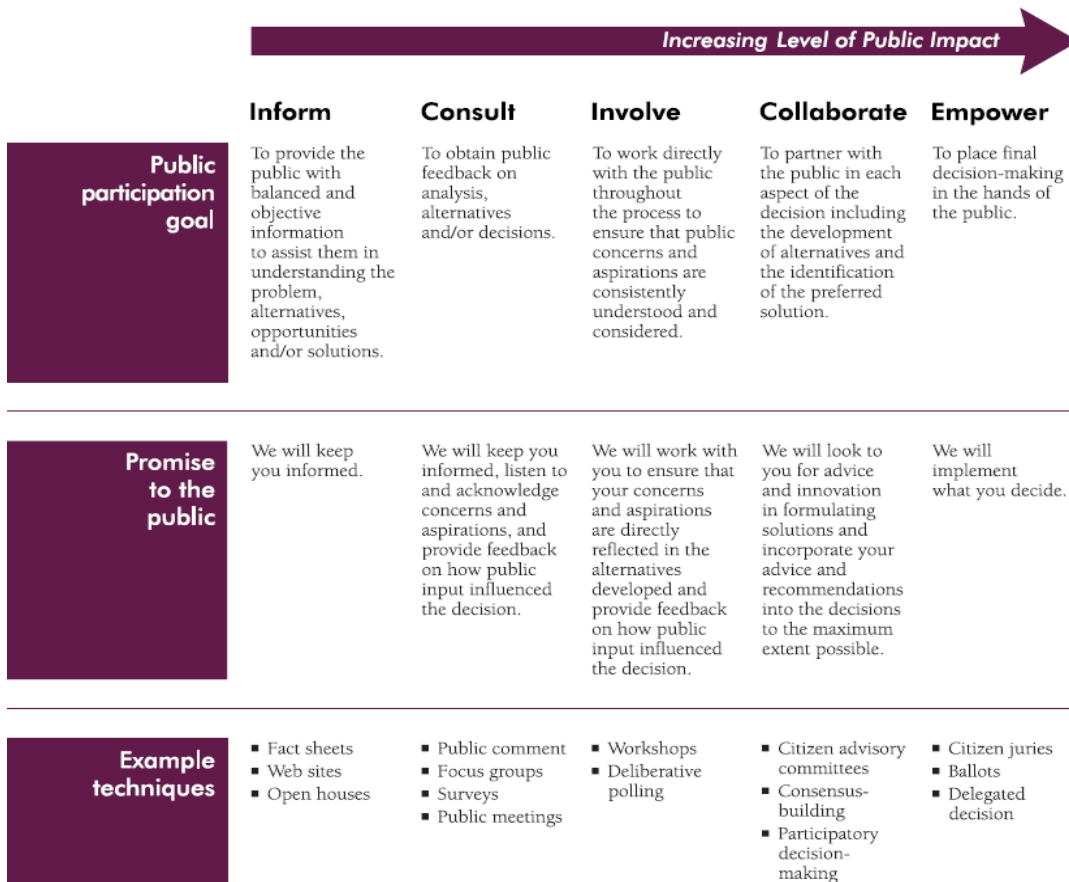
Increasing Level of Public Impact

| | Inform | Consult | Involve | Collaborate | Empower |
|---|---|---|---|---|---|
| Public participation goal | To provide the public with balanced and objective information to assist them in understanding the problem, alternatives, opportunities and/or solutions. | To obtain public feedback on analysis, alternatives and/or decisions. | To work directly with the public throughout the process to ensure that public concerns and aspirations are consistently understood and considered. | To partner with the public in each aspect of the decision including the development of alternatives and the identification of the preferred solution. | To place final decision-making in the hands of the public. |
| Promise to the public | We will keep you informed. | We will keep you informed, listen to and acknowledge concerns and aspirations, and provide feedback on how public input influenced the decision. | We will work with you to ensure that your concerns and aspirations are directly reflected in the alternatives developed and provide feedback on how public input influenced the decision. | We will look to you for advice and innovation in formulating solutions and incorporate your advice and recommendations into the decisions to the maximum extent possible. | We will implement what you decide. |
| Example techniques | ▪ Fact sheets ▪ Web sites ▪ Open houses | ▪ Public comment ▪ Focus groups ▪ Surveys ▪ Public meetings | ▪ Workshops ▪ Deliberative polling | ▪ Citizen advisory committees ▪ Consensus-building ▪ Participatory decision-making | ▪ Citizen juries ▪ Ballots ▪ Delegated decision |